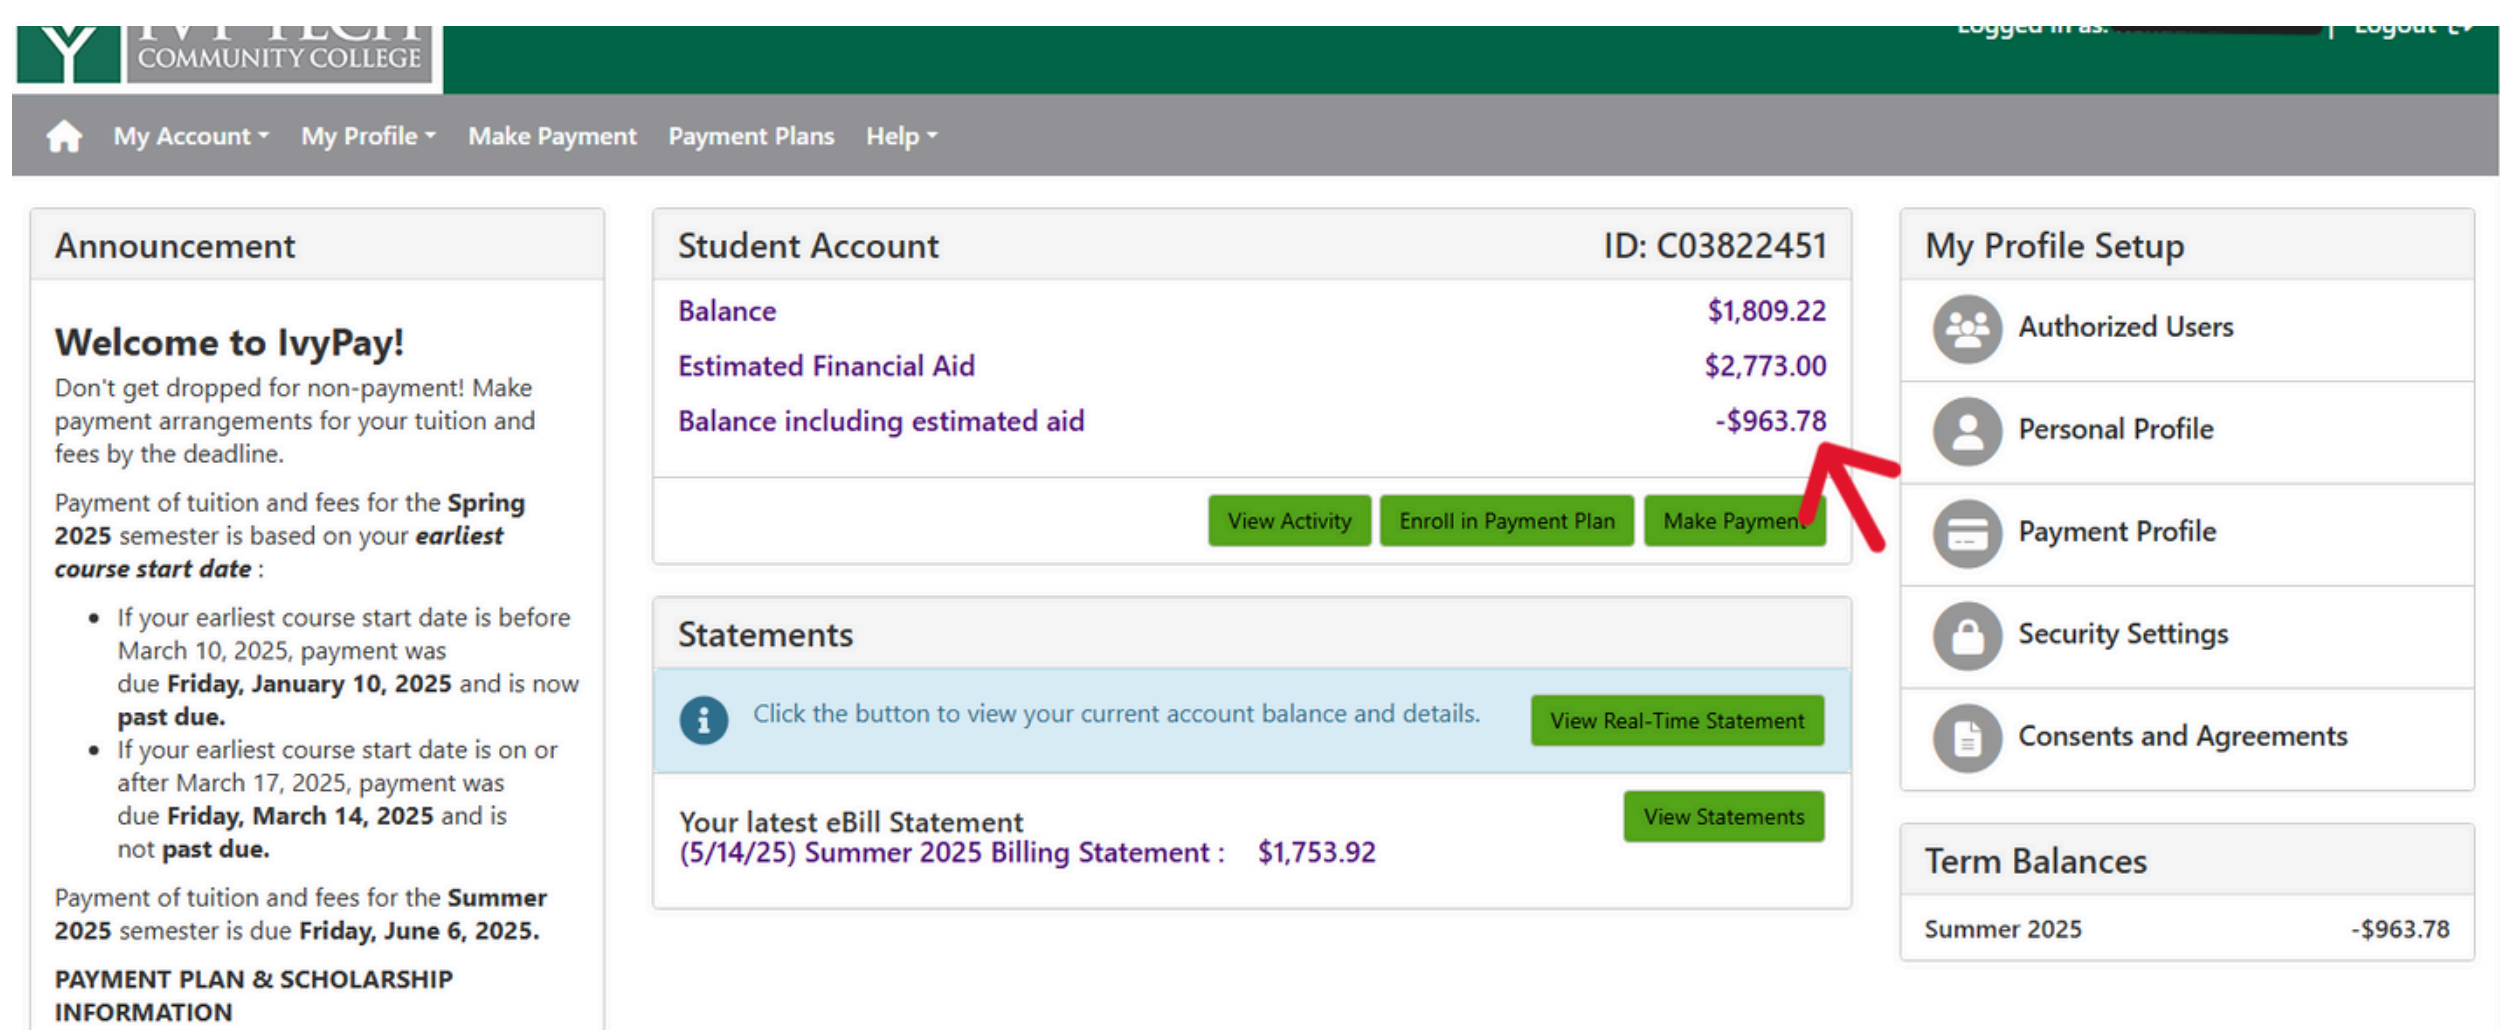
IVY TECH COMMUNITY COLLEGE

Logged in as: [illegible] | Logout

My Account My Profile Make Payment Payment Plans Help

Announcement

Welcome to IvyPay!

Don't get dropped for non-payment! Make payment arrangements for your tuition and fees by the deadline.

Payment of tuition and fees for the **Spring 2025** semester is based on your ***earliest course start date*** :

- If your earliest course start date is before March 10, 2025, payment was due **Friday, January 10, 2025** and is now **past due.**
- If your earliest course start date is on or after March 17, 2025, payment was due **Friday, March 14, 2025** and is not **past due.**

Payment of tuition and fees for the **Summer 2025** semester is due **Friday, June 6, 2025.**

**PAYMENT PLAN & SCHOLARSHIP INFORMATION**

Student Account ID: C03822451

| Balance | $1,809.22 |
|---|---|
| Estimated Financial Aid | $2,773.00 |
| Balance including estimated aid | -$963.78 |

View Activity Enroll in Payment Plan Make Payment

Statements

Click the button to view your current account balance and details. View Real-Time Statement

Your latest eBill Statement
(5/14/25) Summer 2025 Billing Statement : $1,753.92
View Statements

My Profile Setup

Authorized Users

Personal Profile

Payment Profile

Security Settings

Consents and Agreements

Term Balances

| Summer 2025 | -$963.78 |
|---|---|